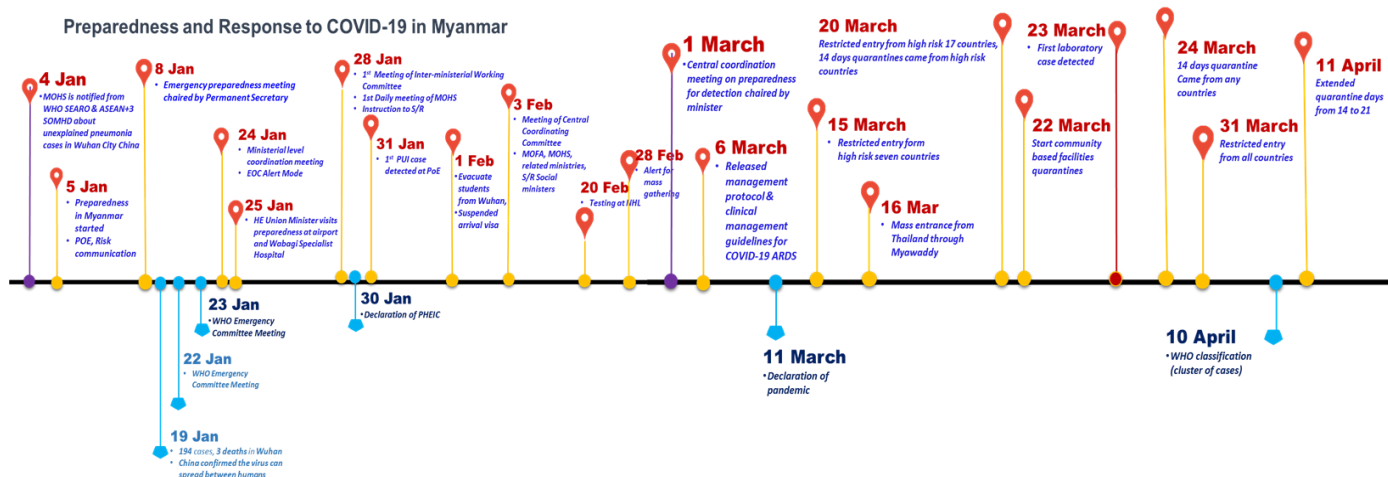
Preparedness and Response to COVID-19 in Myanmar

4 Jan
• MOHS is notified from WHO SEARO & ASEAN+3 SOMHD about unexplained pneumonia cases in Wuhan City China

5 Jan
• Preparedness in Myanmar started
• POE, Risk communication

8 Jan
• Emergency preparedness meeting chaired by Permanent Secretary

24 Jan
• Ministerial level coordination meeting
• EOC Alert Mode

25 Jan
• HE Union Minister visits preparedness at airport and Wabagi Specialist Hospital

28 Jan
• 1st Meeting of Inter-ministerial Working Committee
• 1st Daily meeting of MOHS
• Instruction to S/R

31 Jan
• 1st PUI case detected at PoE

1 Feb
• Evacuate students from Wuhan,
• Suspended arrival visa

3 Feb
• Meeting of Central Coordinating Committee
• MOFA, MOHS, related ministries, S/R Social ministers

20 Feb
• Testing at NHL

28 Feb
• Alert for mass gathering

1 March
• Central coordination meeting on preparedness for detection chaired by minister

6 March
• Released management protocol & clinical management guidelines for COVID-19 ARDS

20 March
Restricted entry from high risk 17 countries, 14 days quarantines came from high risk countries

15 March
• Restricted entry form high risk seven countries

16 Mar
• Mass entrance from Thailand through Myawaddy

23 March
• First laboratory case detected

22 March
Start community based facilities quarantines

24 March
14 days quarantine Came from any countries

31 March
Restricted entry from all countries

11 April
Extended quarantine days from 14 to 21

23 Jan
• WHO Emergency Committee Meeting

22 Jan
• WHO Emergency Committee Meeting

19 Jan
• 194 cases, 3 deaths in Wuhan
• China confirmed the virus can spread between humans

30 Jan
• Declaration of PHEIC

11 March
• Declaration of pandemic

10 April
• WHO classification (cluster of cases)